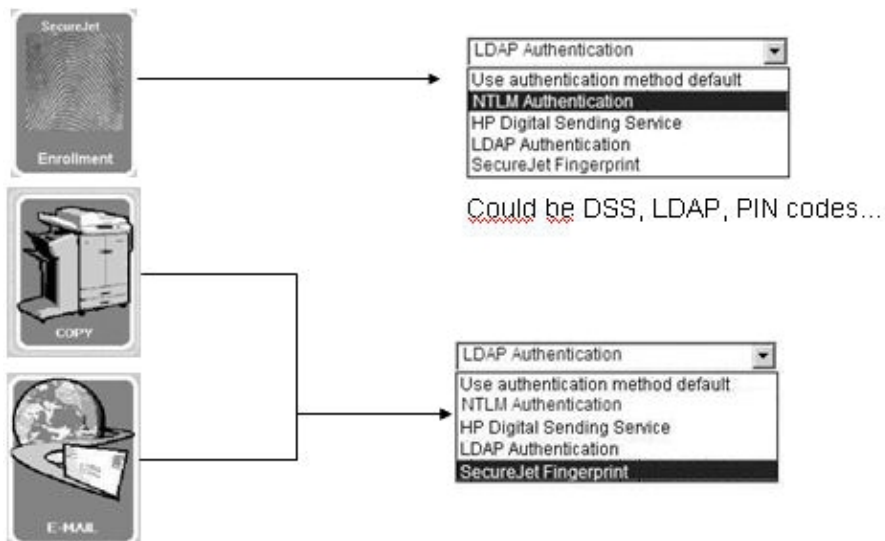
SecureJet

Enrollment

LDAP Authentication

Use authentication method default
NTLM Authentication
HP Digital Sending Service
LDAP Authentication
SecureJet Fingerprint

Could be DSS, LDAP, PIN codes...

COPY

E-MAIL

LDAP Authentication

Use authentication method default
NTLM Authentication
HP Digital Sending Service
LDAP Authentication
SecureJet Fingerprint